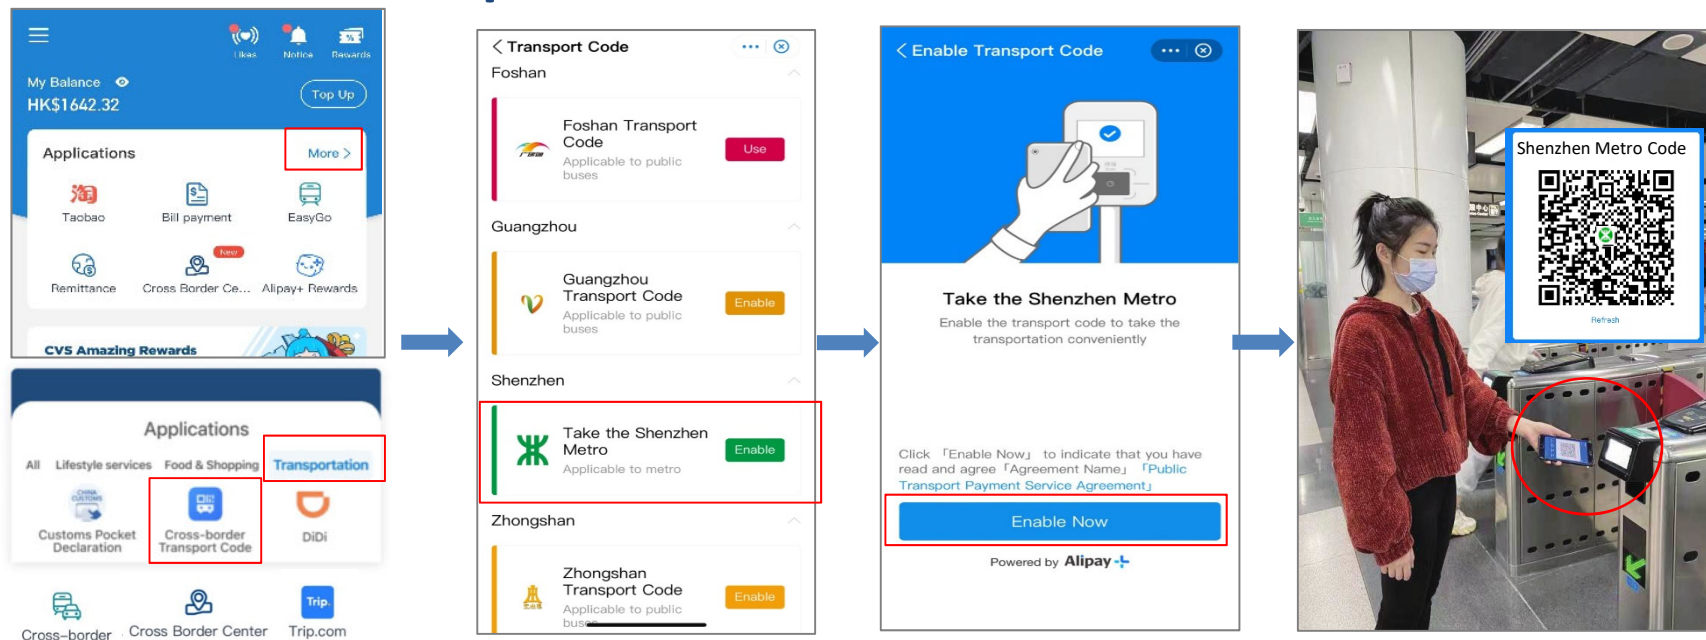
Likes Notice Rewards

My Balance
HK$1642.32
Top Up

Applications
More >
Taobao
Bill payment
EasyGo
New
Remittance
Cross Border Ce...
Alipay+ Rewards
CVS Amazing Rewards

Applications
All Lifestyle services Food & Shopping Transportation
Customs Pocket Declaration
Cross-border Transport Code
DiDi
Cross-border
Cross Border Center
Trip.com

< Transport Code
Foshan
Foshan Transport Code
Applicable to public buses
Use
Guangzhou
Guangzhou Transport Code
Applicable to public buses
Enable
Shenzhen
Take the Shenzhen Metro
Applicable to metro
Enable
Zhongshan
Zhongshan Transport Code
Applicable to public buses
Enable

< Enable Transport Code
Take the Shenzhen Metro
Enable the transport code to take the transportation conveniently
Click 「Enable Now」 to indicate that you have read and agree 「Agreement Name」 「Public Transport Payment Service Agreement」
Enable Now
Powered by Alipay

Shenzhen Metro Code
Refresh